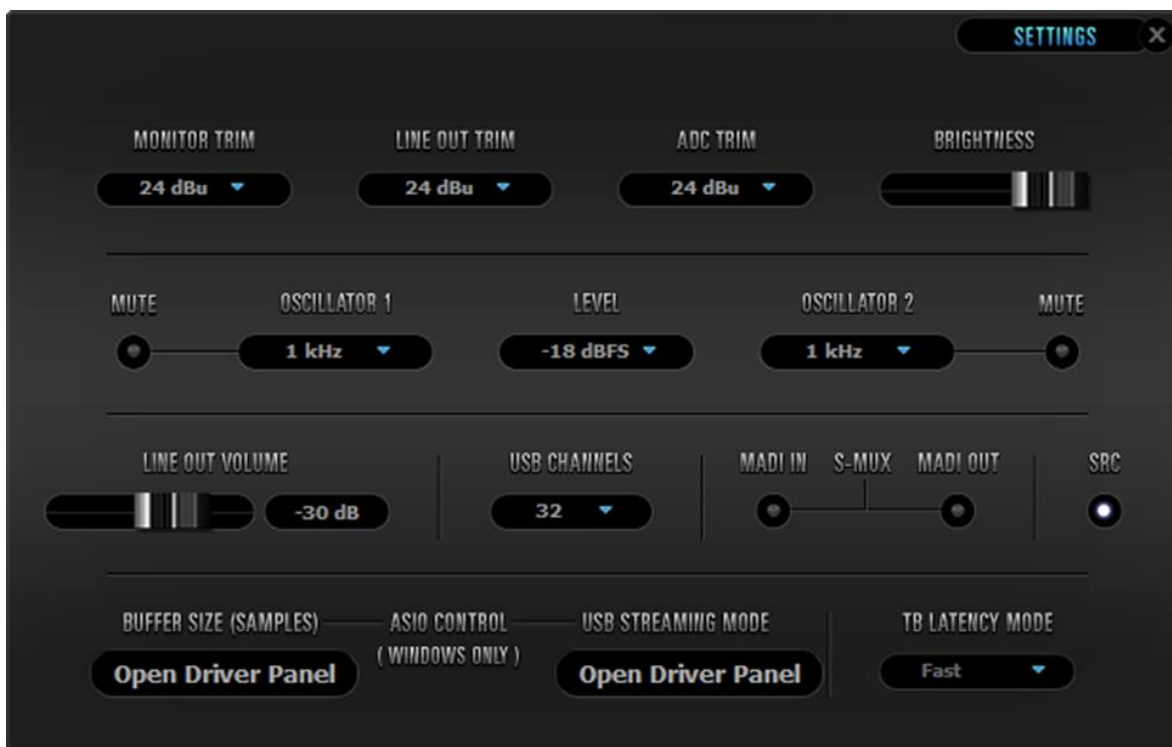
SETTINGS

MONITOR TRIM
24 dBu

LINE OUT TRIM
24 dBu

ADC TRIM
24 dBu

BRIGHTNESS

MUTE

OSCILLATOR 1
1 kHz

LEVEL
-18 dBFS

OSCILLATOR 2
1 kHz

MUTE

LINE OUT VOLUME
-30 dB

USB CHANNELS
32

MADI IN
S-MUX
MADI OUT

SRC

BUFFER SIZE (SAMPLES)
Open Driver Panel

ASIO CONTROL
( WINDOWS ONLY )

USB STREAMING MODE
Open Driver Panel

TB LATENCY MODE
Fast